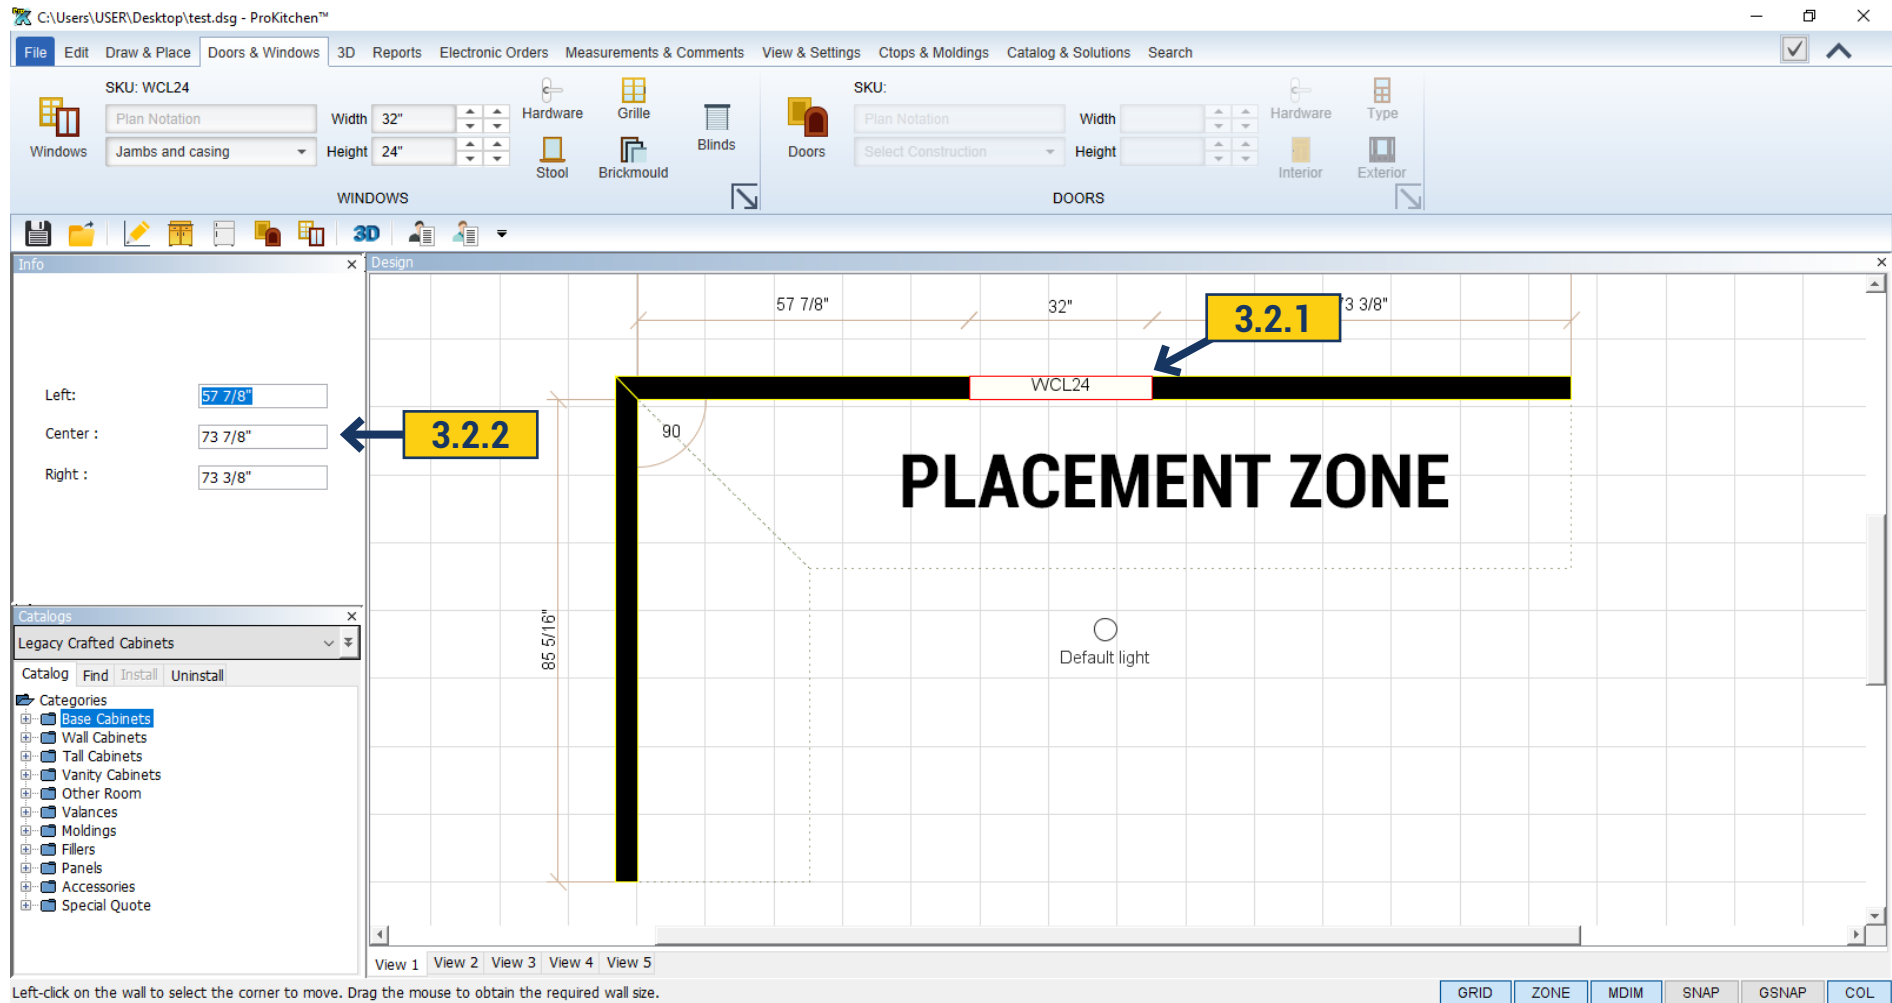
C:\Users\USER\Desktop\test.dsg - ProKitchen™

File Edit Draw & Place Doors & Windows 3D Reports Electronic Orders Measurements & Comments View & Settings Ctops & Moldings Catalog & Solutions Search

Windows SKU: WCL24 Plan Notation Jambs and casing Width 32" Height 24" Hardware Grille Stool Brickmould Blinds WINDOWS

Doors SKU: Plan Notation Select Construction Width Height Hardware Type Interior Exterior DOORS

3D

Info

Left: 57 7/8"
Center : 73 7/8"
Right : 73 3/8"

3.2.2

Catalogs
Legacy Crafted Cabinets
Catalog Find Install Uninstall
Categories
Base Cabinets
Wall Cabinets
Tall Cabinets
Vanity Cabinets
Other Room
Valances
Moldings
Fillers
Panels
Accessories
Special Quote

Design

57 7/8" 32" 73 3/8"

3.2.1

WCL24

90

PLACEMENT ZONE

85 5/16"

Default light

View 1 View 2 View 3 View 4 View 5

Left-click on the wall to select the corner to move. Drag the mouse to obtain the required wall size.

GRID ZONE MDIM SNAP GSNAP COL